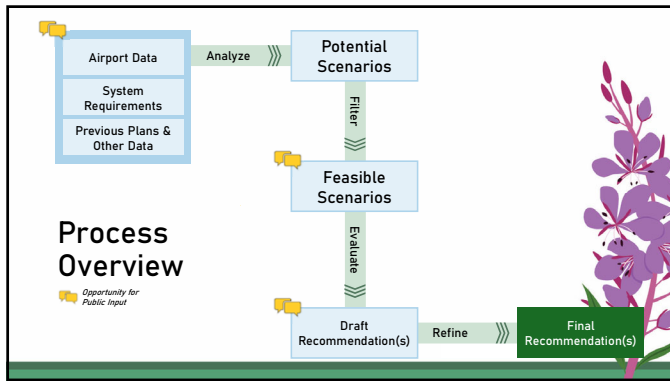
Airport Data

System Requirements

Previous Plans & Other Data

Analyze

Potential Scenarios

Filter

Feasible Scenarios

Evaluate

Process Overview

Opportunity for Public Input

Draft Recommendation(s)

Refine

Final Recommendation(s)